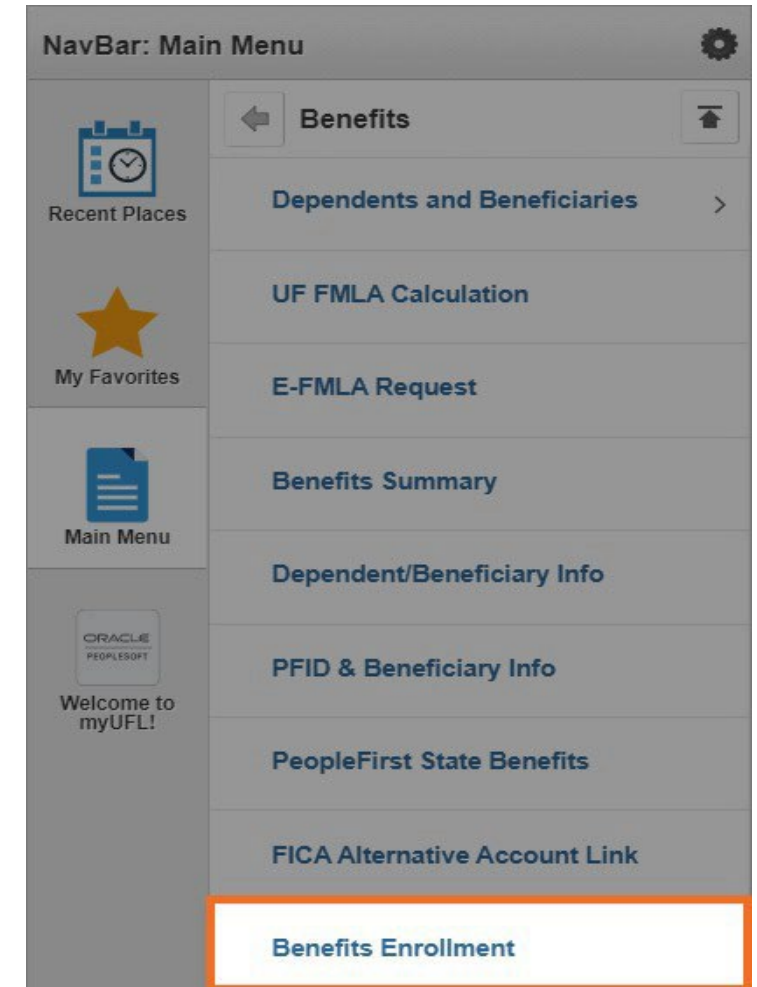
NavBar: Main Menu

Recent Places

My Favorites

Main Menu

ORACLE
PEOPLESOFT

Welcome to myUFL!

Benefits

Dependents and Beneficiaries >

UF FMLA Calculation

E-FMLA Request

Benefits Summary

Dependent/Beneficiary Info

PFID & Beneficiary Info

PeopleFirst State Benefits

FICA Alternative Account Link

Benefits Enrollment